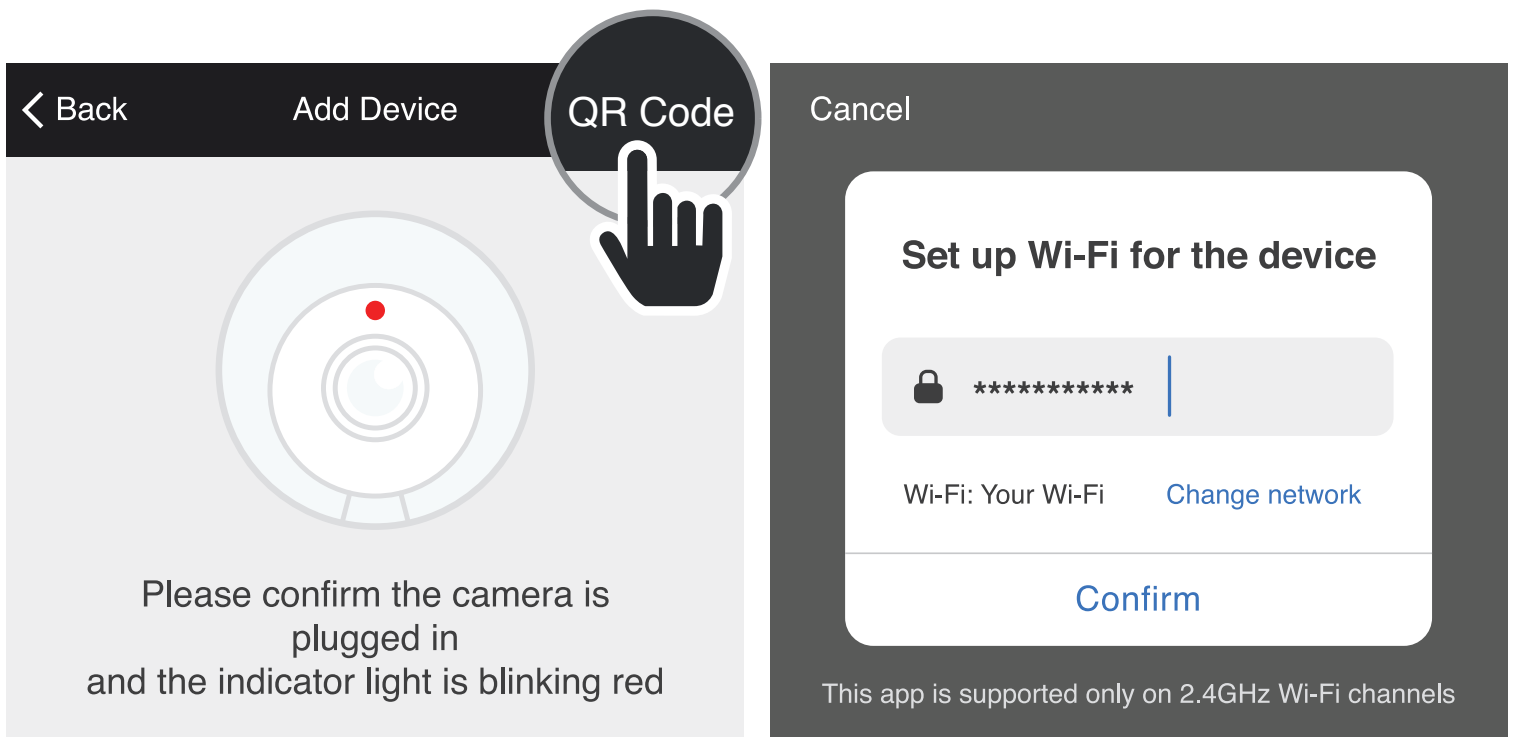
< Back

Add Device

QR Code

Please confirm the camera is plugged in
and the indicator light is blinking red

Cancel

Set up Wi-Fi for the device

***********

Wi-Fi: Your Wi-Fi

Change network

Confirm

This app is supported only on 2.4GHz Wi-Fi channels